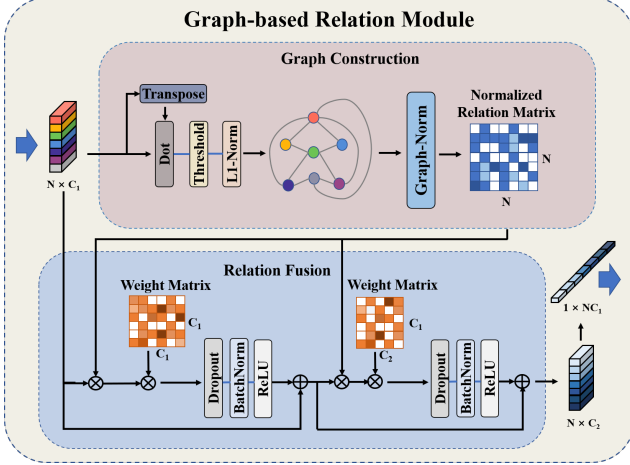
Graph-based Relation Module

Graph Construction

Transpose

Dot

Threshold

L1-Norm

Graph-Norm

Normalized Relation Matrix

N

N

$N \times C_1$

Relation Fusion

Weight Matrix

$C_1$

$C_1$

Dropout

BatchNorm

ReLU

Weight Matrix

$C_1$

$C_2$

Dropout

BatchNorm

ReLU

$1 \times NC_1$

$N \times C_2$